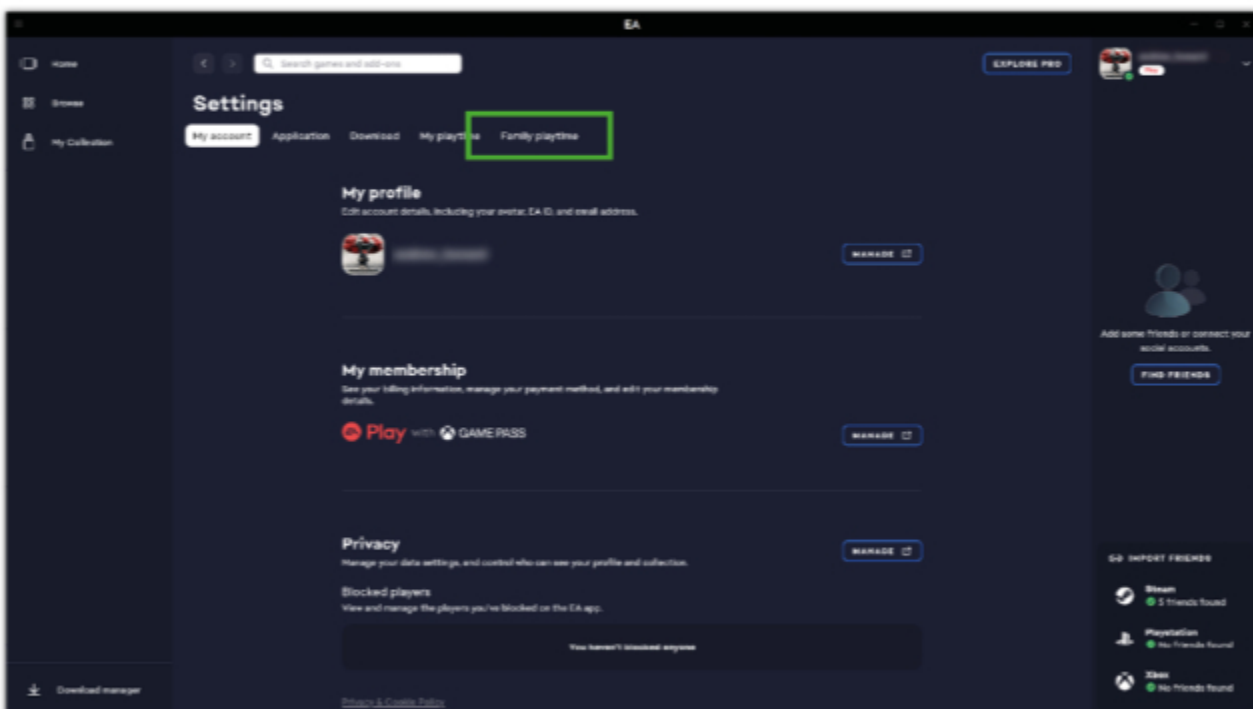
EA

Home

Browse

My Collection

Search games and add-ons

EXPLORE PRO

Play

Settings

My account

Application

Download

My playtime

Family playtime

My profile

Edit account details, including your avatar, EA ID, and email address.

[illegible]

MANAGE

My membership

See your billing information, manage your payment method, and edit your membership details.

EA Play with GAME PASS

MANAGE

Privacy

Manage your data settings, and control who can see your profile and collection.

MANAGE

Blocked players

View and manage the players you've blocked on the EA app.

You haven't blocked anyone

Privacy & Cookie Policy

Add some friends or connect your social accounts.

FIND FRIENDS

IMPORT FRIENDS

Steam

5 friends found

Playstation

No friends found

Xbox

No friends found

Download manager